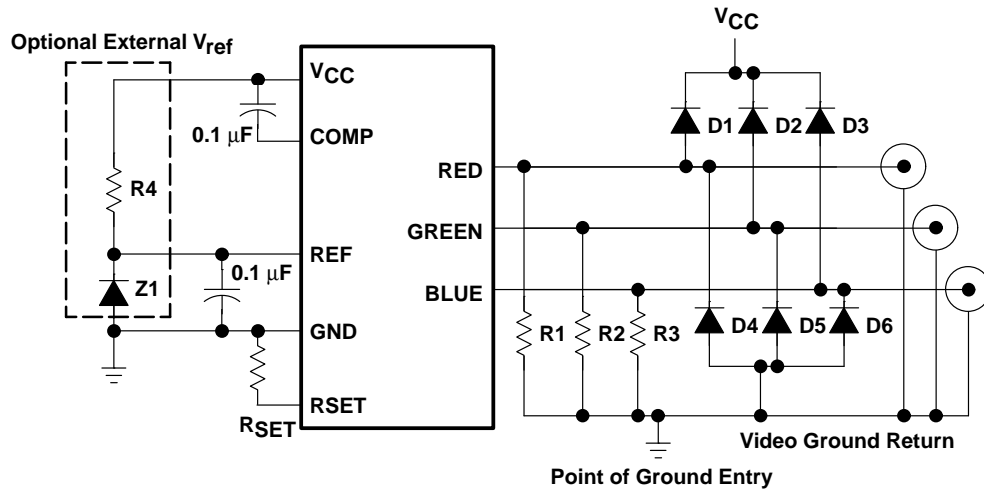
Optional External $V_{ref}$

$V_{CC}$

$V_{CC}$

0.1 μF

COMP

D1

D2

D3

RED

R4

GREEN

REF

0.1 μF

Z1

BLUE

GND

R1

R2

R3

D4

D5

D6

RSET

$R_{SET}$

Video Ground Return

Point of Ground Entry